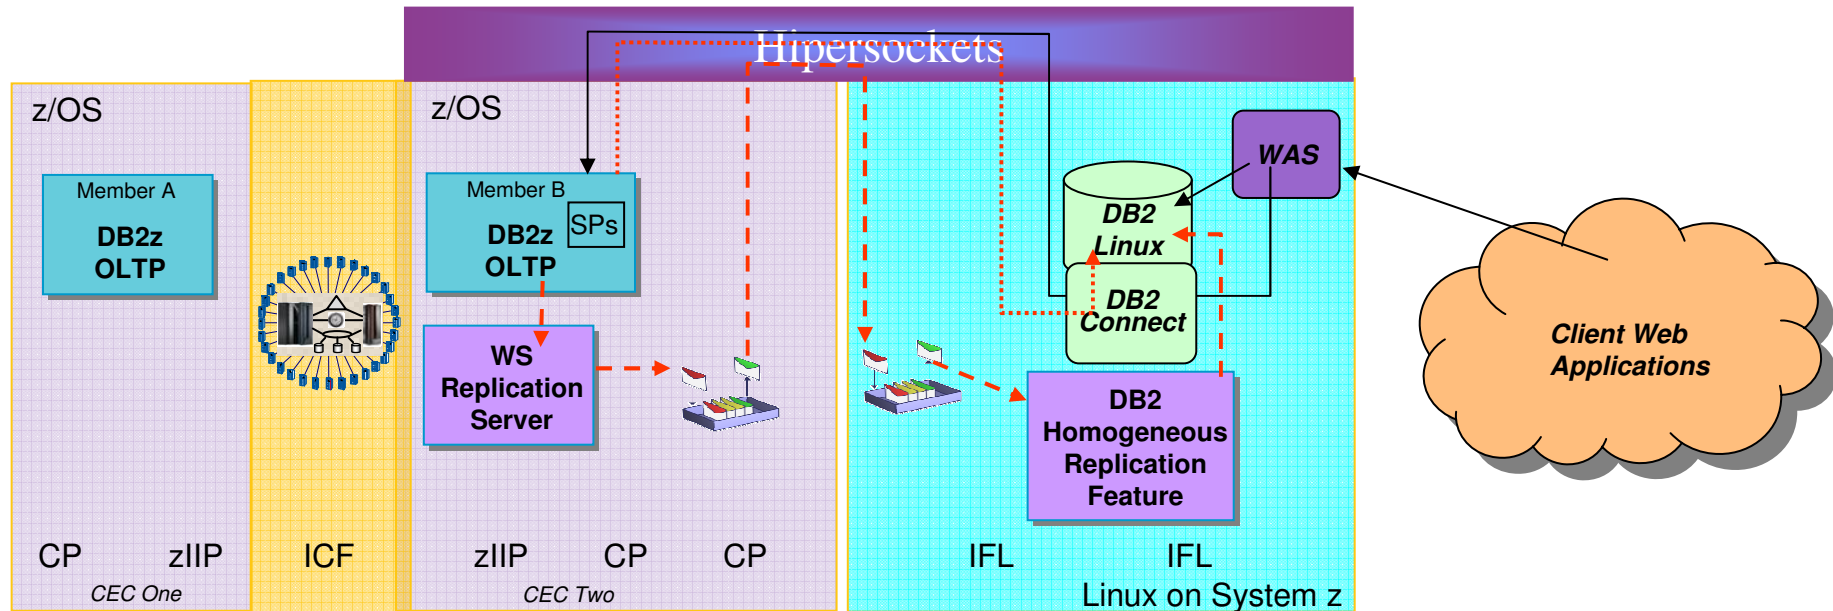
Hipersockets

z/OS

Member A

DB2z OLTP

z/OS

Member B

DB2z OLTP

SPs

WS Replication Server

WAS

DB2 Linux

DB2 Connect

DB2 Homogeneous Replication Feature

Client Web Applications

CP

zIIP

ICF

zIIP

CP

CP

IFL

IFL

CEC One

CEC Two

Linux on System z